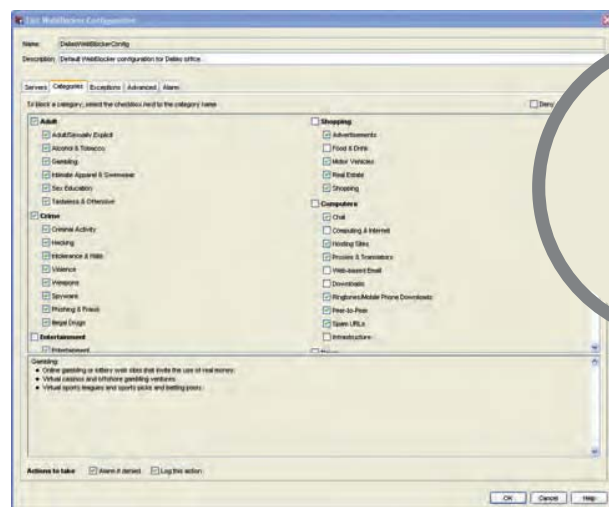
Edit WebBlocker Configuration

Name: DefaultWebBlockerConfig

Description: Default WebBlocker configuration for Dallas office.

Servers | Categories | Exceptions | Advanced | Alarm

To block a category, select the checkbox next to the category name.

Deny

Adult
Adult/Sexually Explicit
Alcohol & Tobacco
Gambling
Intimate Apparel & Swimwear
Sex Education
Tasteless & Offensive
Crime
Criminal Activity
Hacking
Intolerance & Hate
Violence
Weapons
Spyware
Phishing & Fraud
Illegal Drugs
Entertainment
Entertainment

Shopping
Advertisements
Food & Drink
Motor Vehicles
Real Estate
Shopping
Computers
Chat
Computing & Internet
Hosting Sites
Proxies & Translators
Web-based Email
Downloads
Ringtones/Mobile Phone Downloads
Peer-to-Peer
Spam URLs
Infrastructure
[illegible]

Gambling
• Online gambling or lottery web sites that invite the use of real money.
• Virtual casinos and offshore gambling ventures.
• Virtual sports leagues and sports picks and betting pools.

Actions to take: Alarm if denied. Log this action.

OK | Cancel | Help